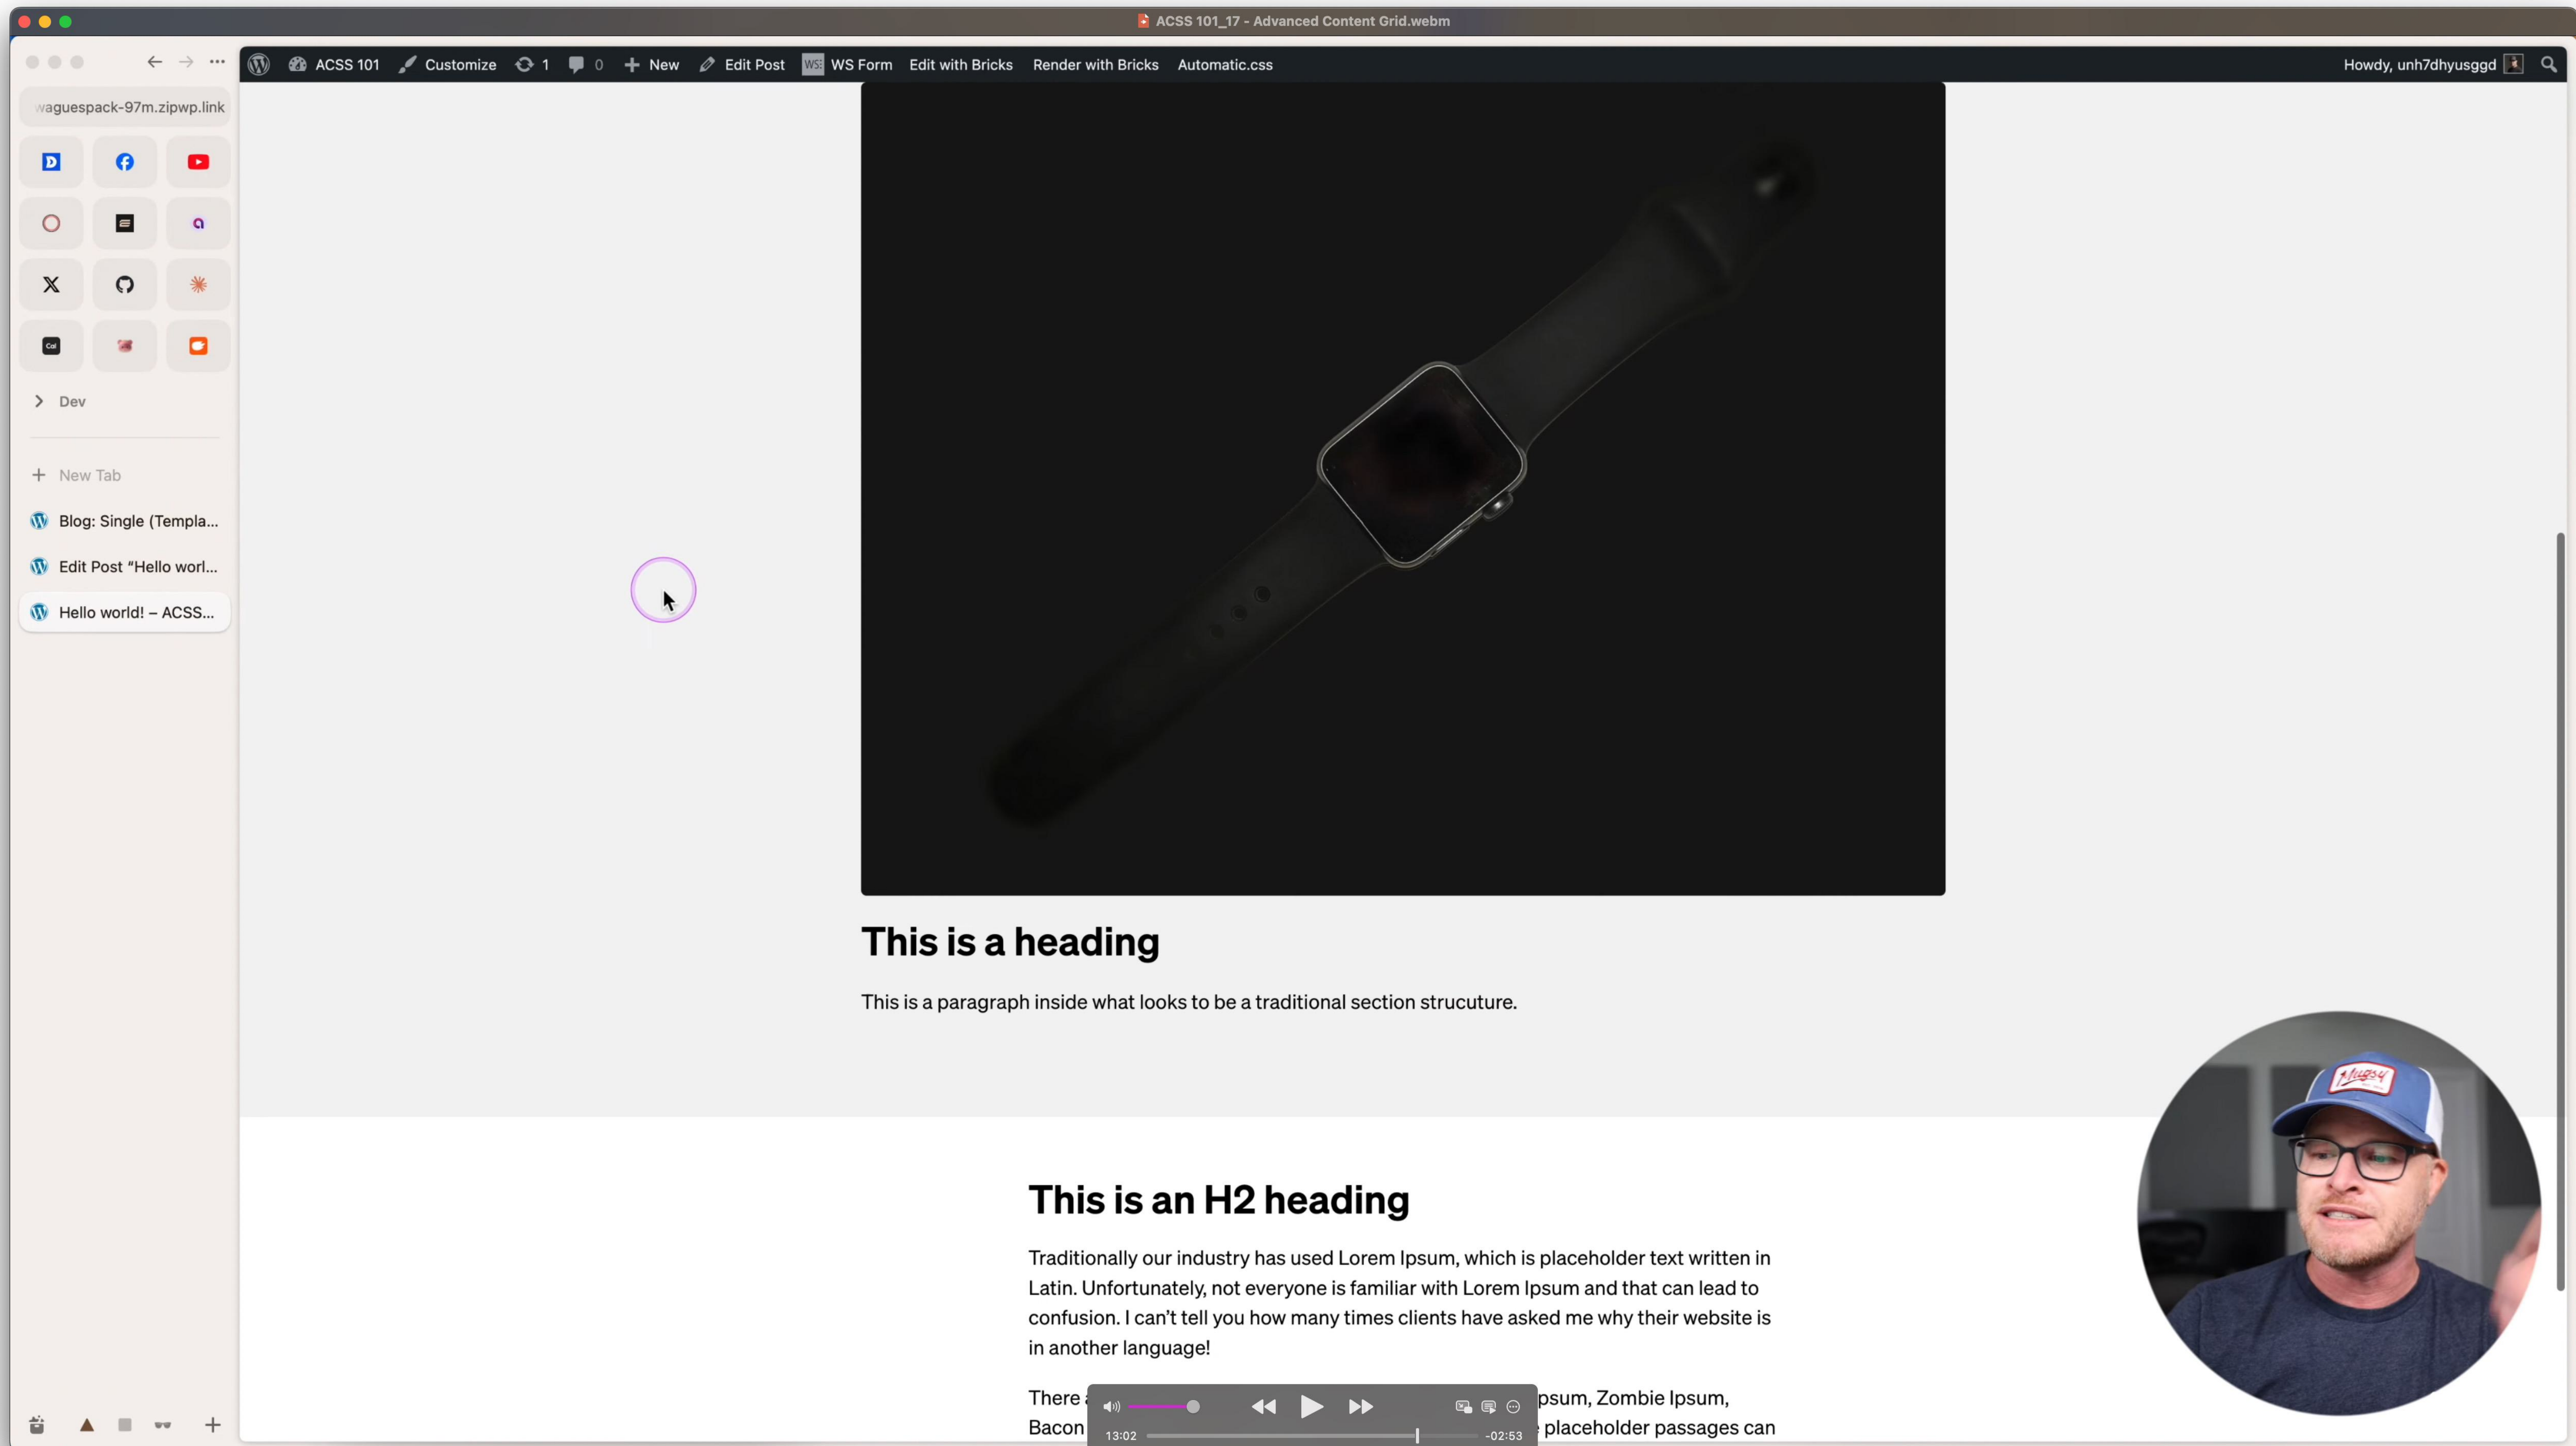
ACSS 101_17 - Advanced Content Grid.webm

waguespack-97m.zipwp.link

Dev

New Tab

Blog: Single (Templa...

Edit Post "Hello worl...

Hello world! – ACSS...

ACSS 101 Customize 1 0 New Edit Post WS Form Edit with Bricks Render with Bricks Automatic.css Howdy, unh7dhyusggd

This is a heading

This is a paragraph inside what looks to be a traditional section strucuture.

This is an H2 heading

Traditionally our industry has used Lorem Ipsum, which is placeholder text written in Latin. Unfortunately, not everyone is familiar with Lorem Ipsum and that can lead to confusion. I can't tell you how many times clients have asked me why their website is in another language!

There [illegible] psum, Zombie Ipsum, Bacon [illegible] placeholder passages can

13:02 -02:53